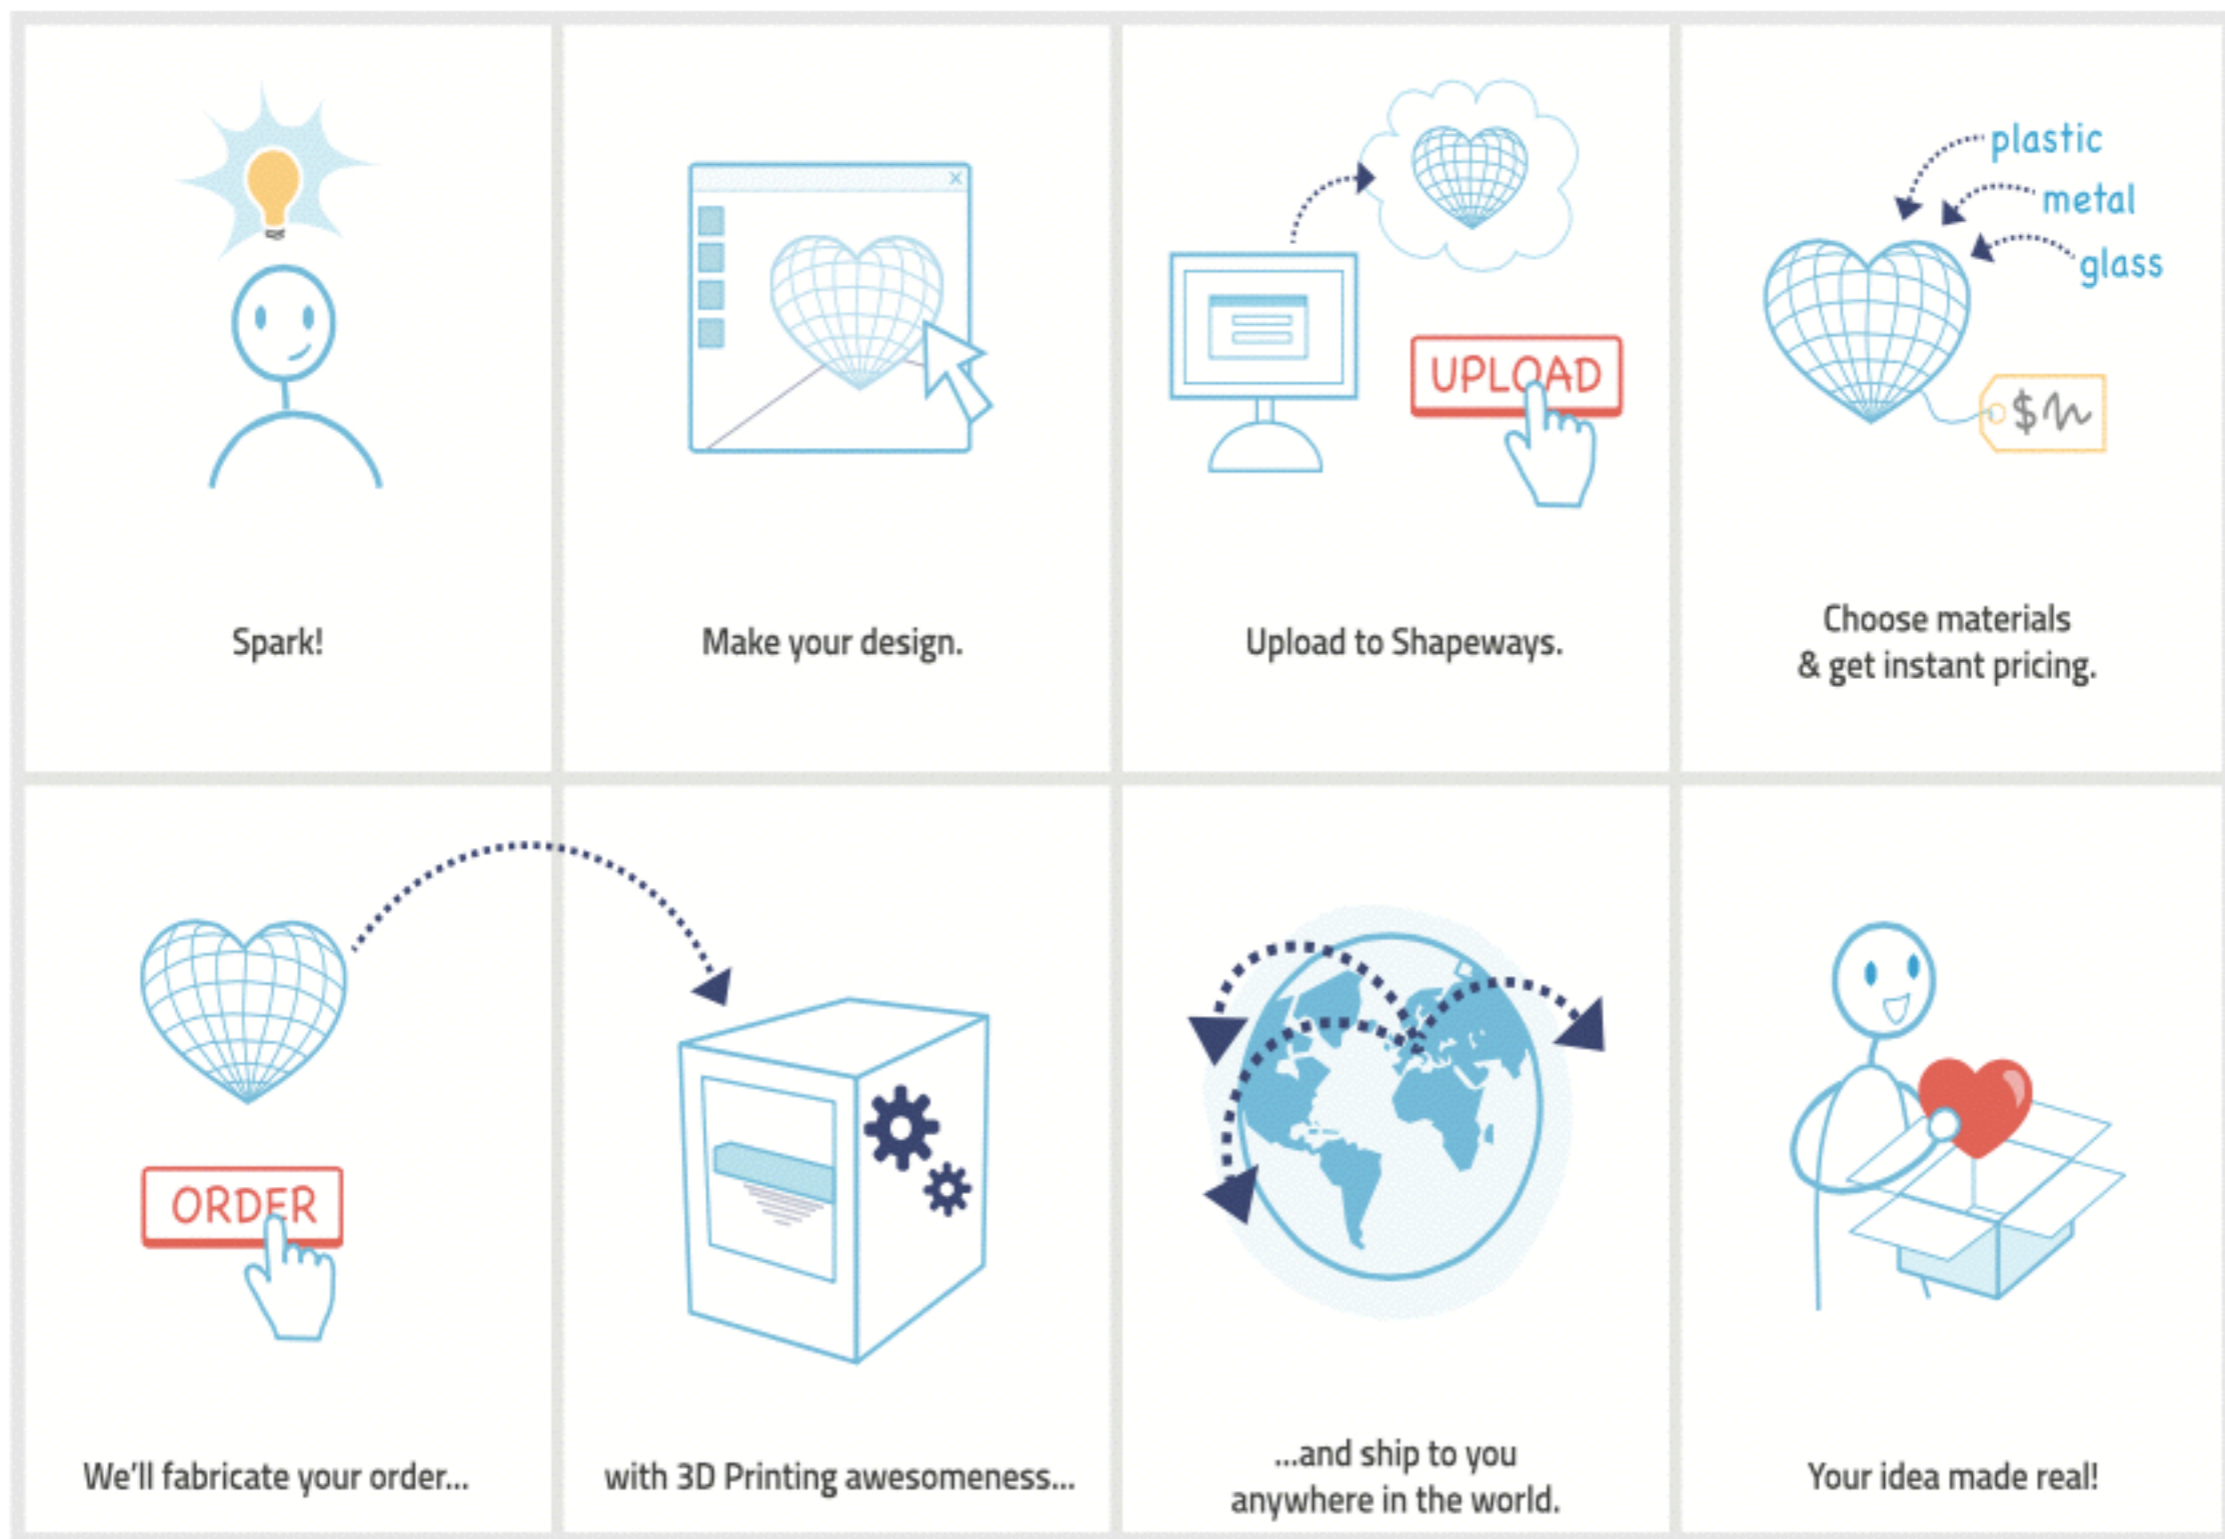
Spark!

Make your design.

UPLOAD

Upload to Shapeways.

plastic
metal
glass

$

Choose materials & get instant pricing.

ORDER

We'll fabricate your order...

with 3D Printing awesomeness...

...and ship to you anywhere in the world.

Your idea made real!